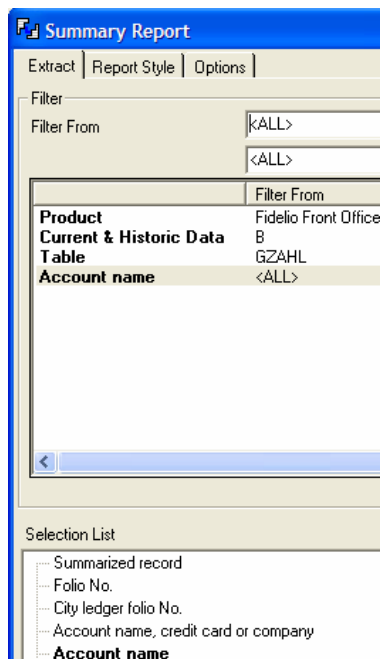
Summary Report

Extract | Report Style | Options

Filter

Filter From

<ALL>

<ALL>

| | Filter From |
|---|---|
| **Product** | Fidelio Front Office |
| **Current & Historic Data** | B |
| **Table** | GZAHL |
| **Account name** | <ALL> |

Selection List

Summarized record

Folio No.

City ledger folio No.

Account name, credit card or company

**Account name**